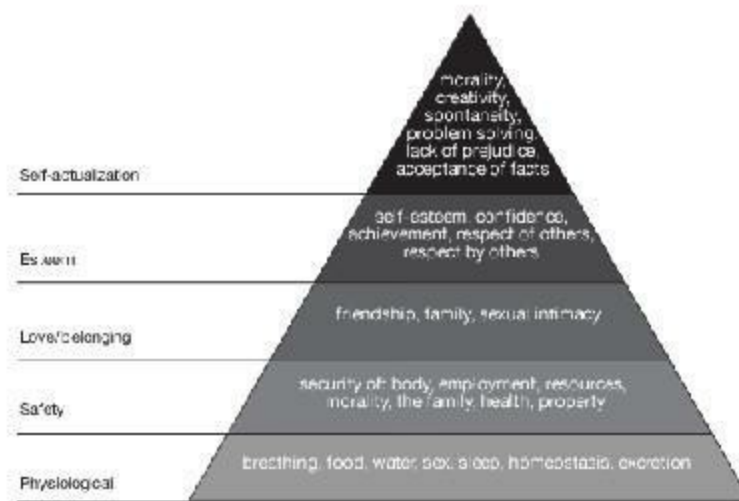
morality, creativity, spontaneity, problem solving, lack of prejudice, acceptance of facts

Self-actualization

self-esteem, confidence, achievement, respect of others, respect by others

Esteem

friendship, family, sexual intimacy

Love/belonging

security of: body, employment, resources, morality, the family, health, property

Safety

breathing, food, water, sex, sleep, homeostasis, excretion

Physiological